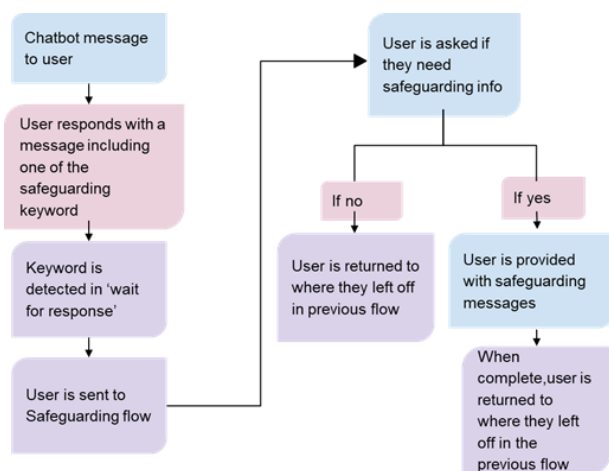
Chatbot message to user

User responds with a message including one of the safeguarding keyword

Keyword is detected in 'wait for response'

User is sent to Safeguarding flow

User is asked if they need safeguarding info

If no

User is returned to where they left off in previous flow

If yes

User is provided with safeguarding messages

When complete,user is returned to where they left off in the previous flow